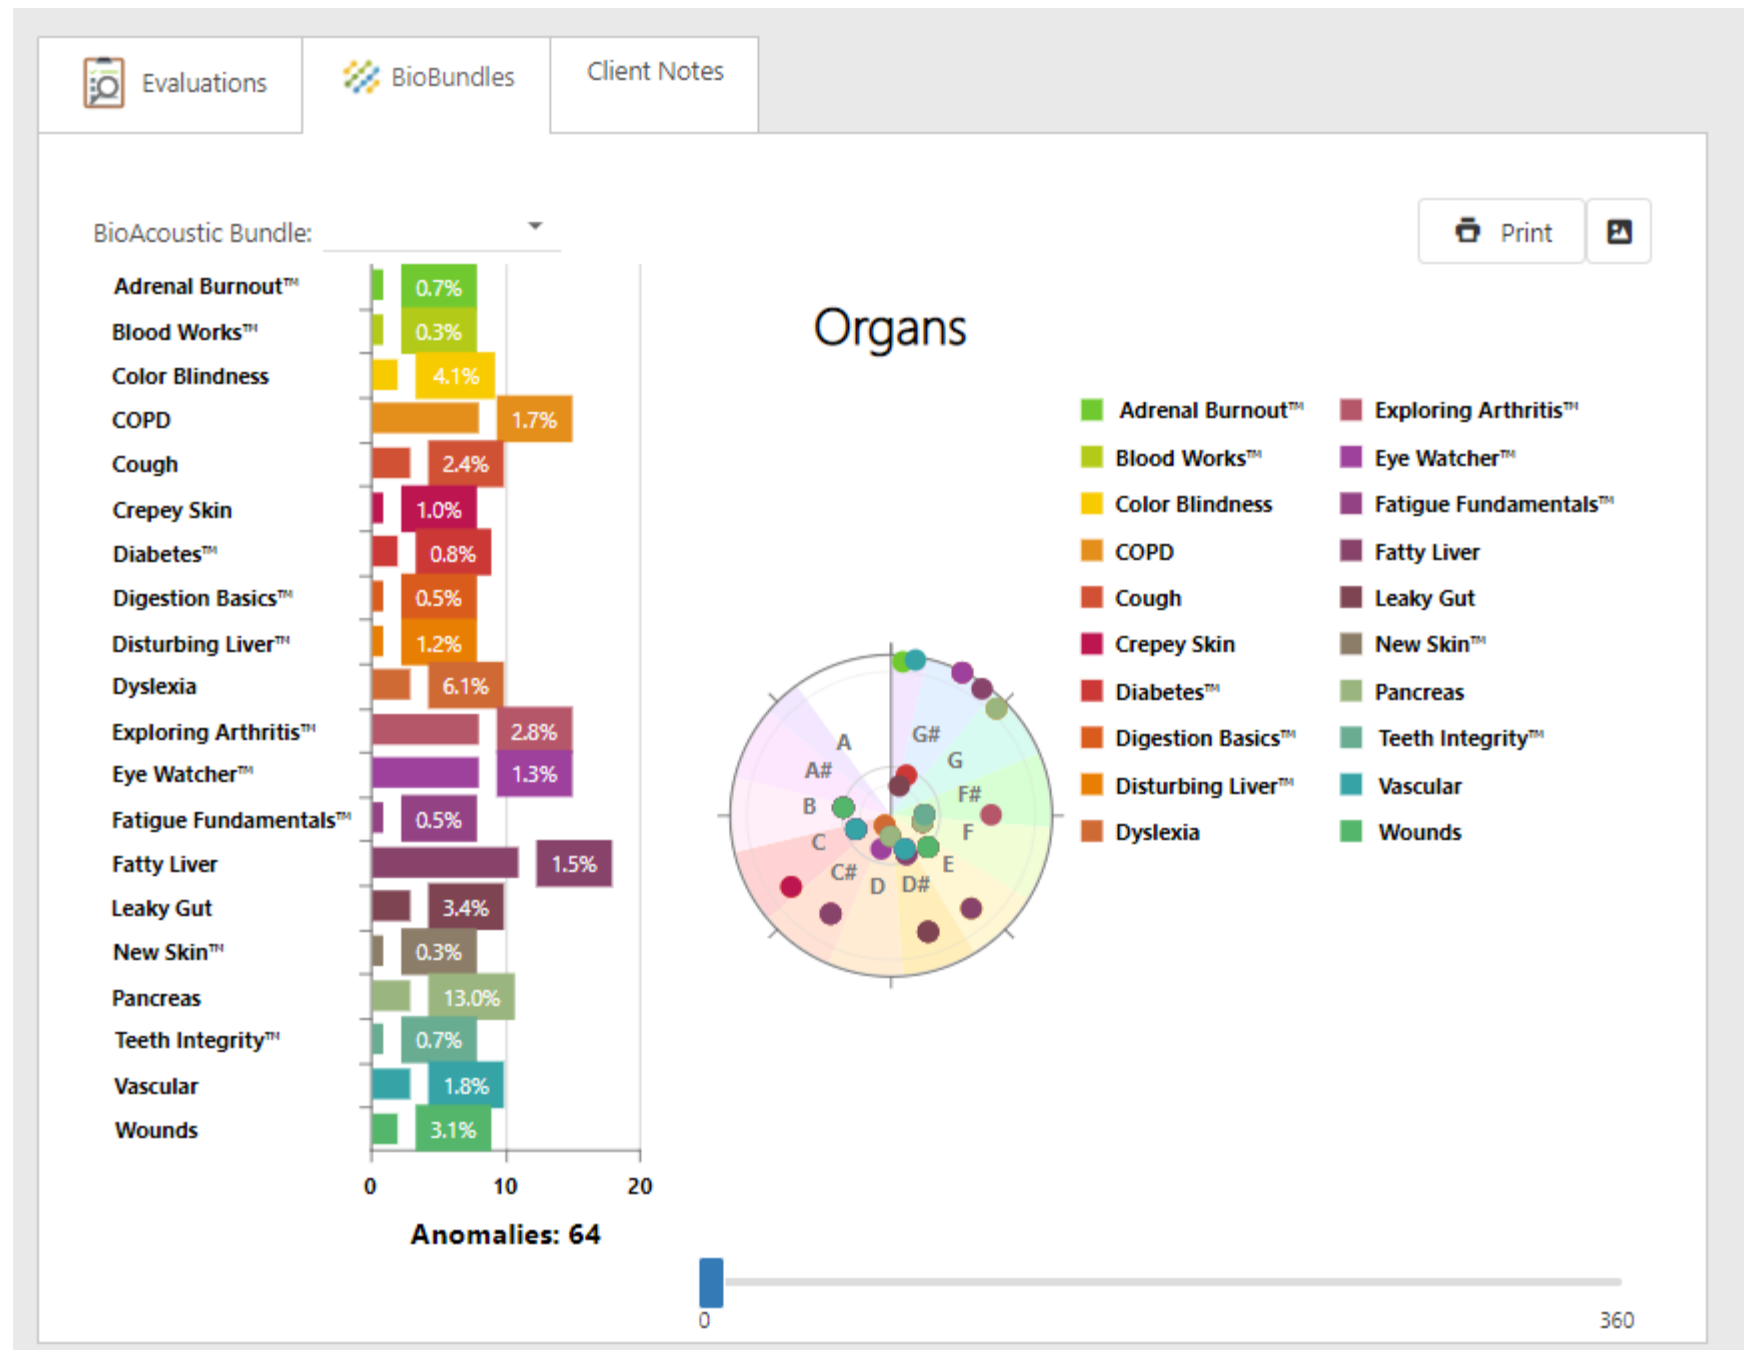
Evaluations BioBundles Client Notes

BioAcoustic Bundle:

Print

Organs

| | |
|---|---|
| Adrenal Burnout™ | 0.7% |
| Blood Works™ | 0.3% |
| Color Blindness | 4.1% |
| COPD | 1.7% |
| Cough | 2.4% |
| Crepey Skin | 1.0% |
| Diabetes™ | 0.8% |
| Digestion Basics™ | 0.5% |
| Disturbing Liver™ | 1.2% |
| Dyslexia | 6.1% |
| Exploring Arthritis™ | 2.8% |
| Eye Watcher™ | 1.3% |
| Fatigue Fundamentals™ | 0.5% |
| Fatty Liver | 1.5% |
| Leaky Gut | 3.4% |
| New Skin™ | 0.3% |
| Pancreas | 13.0% |
| Teeth Integrity™ | 0.7% |
| Vascular | 1.8% |
| Wounds | 3.1% |

0 10 20

Anomalies: 64

A G# A# G B F# C F C# D D# E

Adrenal Burnout™
Blood Works™
Color Blindness
COPD
Cough
Crepey Skin
Diabetes™
Digestion Basics™
Disturbing Liver™
Dyslexia

Exploring Arthritis™
Eye Watcher™
Fatigue Fundamentals™
Fatty Liver
Leaky Gut
New Skin™
Pancreas
Teeth Integrity™
Vascular
Wounds

0 360